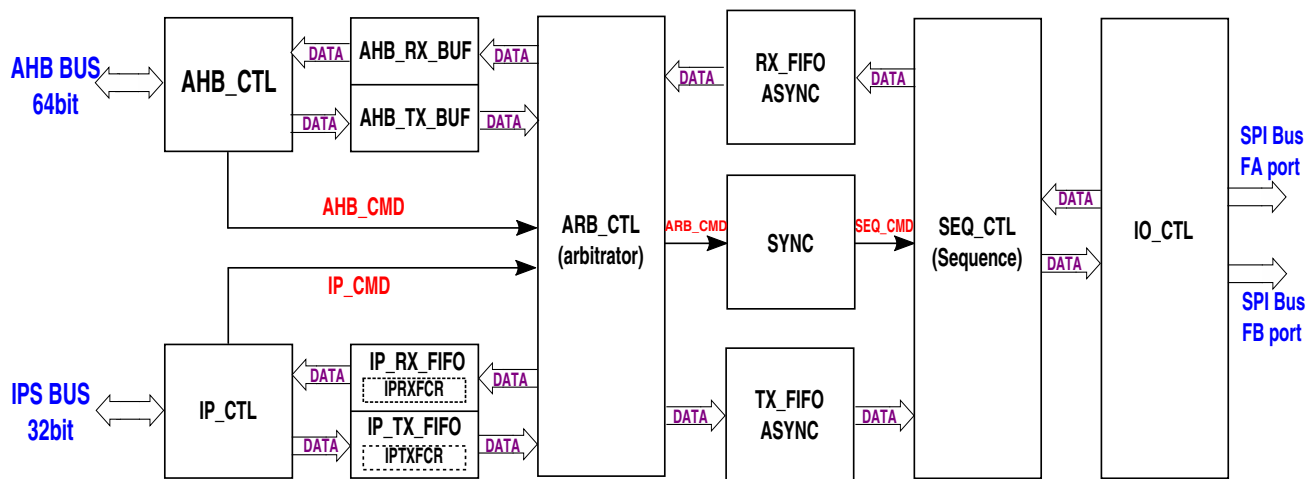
AHB BUS
64bit

AHB_CTL

DATA

AHB_RX_BUF

DATA

DATA

AHB_TX_BUF

DATA

ARB_CTL
(arbitrator)

DATA

RX_FIFO
ASYNC

DATA

SEQ_CTL
(Sequence)

IO_CTL

SPI Bus
FA port

AHB_CMD

ARB_CMD

SYNC

SEQ_CMD

DATA

DATA

IP_CMD

SPI Bus
FB port

IPS BUS
32bit

IP_CTL

DATA

IP_RX_FIFO
IPRXFCR

DATA

DATA

IP_TX_FIFO
IPTXFCR

DATA

DATA

TX_FIFO
ASYNC

DATA